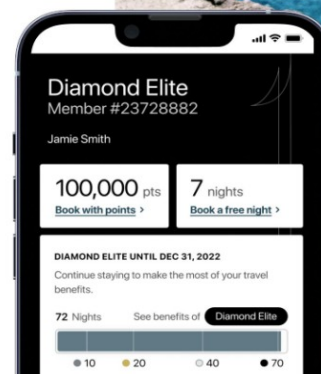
Diamond Elite
Member #23728882

Jamie Smith

100,000 pts
Book with points >

7 nights
Book a free night >

DIAMOND ELITE UNTIL DEC 31, 2022
Continue staying to make the most of your travel benefits.

72 Nights
See benefits of
Diamond Elite

10
20
40
70